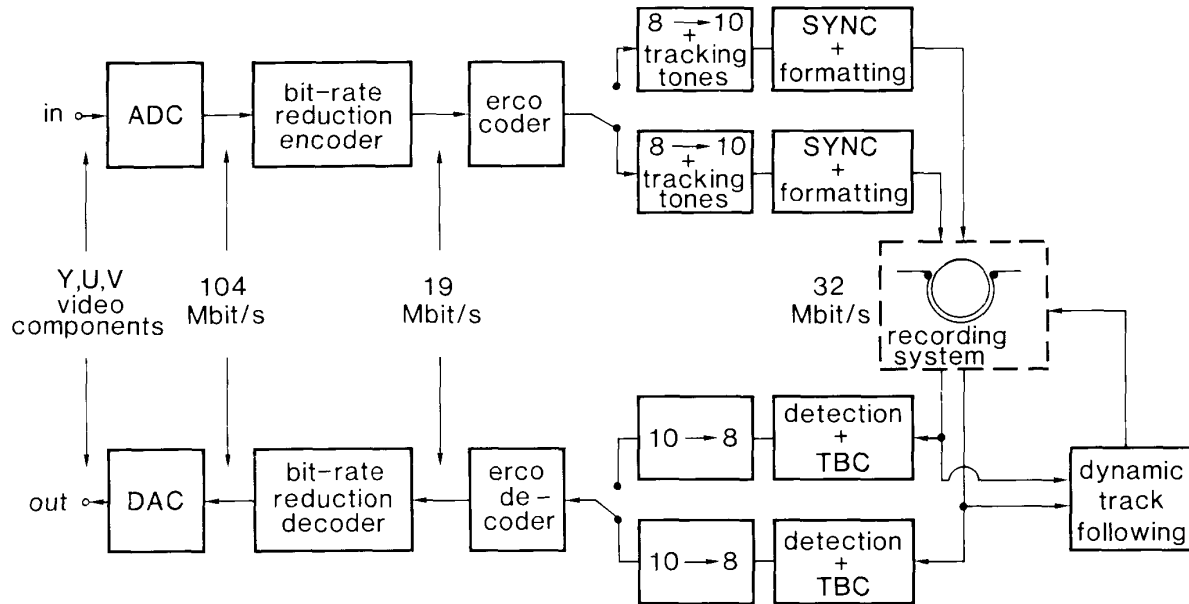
$8 \rightarrow 10$
+
tracking tones

SYNC
+
formatting

in

ADC

bit-rate reduction encoder

erco coder

$8 \rightarrow 10$
+
tracking tones

SYNC
+
formatting

Y,U,V video components

104 Mbit/s

19 Mbit/s

32 Mbit/s

recording system

$10 \rightarrow 8$

detection
+
TBC

out

DAC

bit-rate reduction decoder

erco de-coder

dynamic track following

$10 \rightarrow 8$

detection
+
TBC